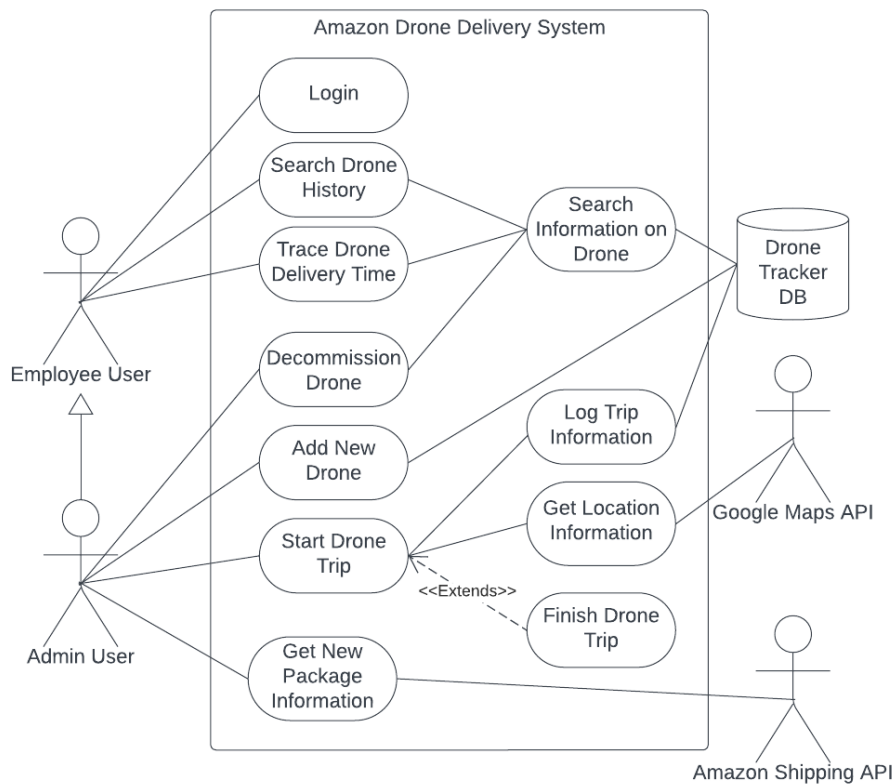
Amazon Drone Delivery System

Login

Search Drone History

Trace Drone Delivery Time

Search Information on Drone

Drone Tracker DB

Employee User

Decommission Drone

Add New Drone

Log Trip Information

Get Location Information

Google Maps API

Start Drone Trip

<<Extends>>

Finish Drone Trip

Admin User

Get New Package Information

Amazon Shipping API